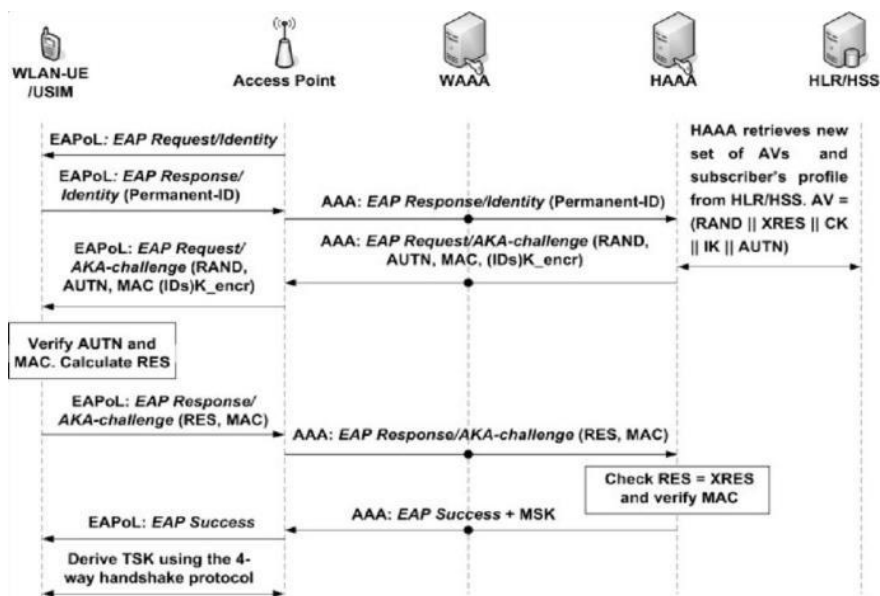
WLAN-UE /USIM

Access Point

WAAA

HAAA

HLR/HSS

EAPoL: EAP Request/Identity

HAAA retrieves new set of AVs and subscriber's profile from HLR/HSS. AV = (RAND || XRES || CK || IK || AUTN)

EAPoL: EAP Response/ Identity (Permanent-ID)

AAA: EAP Response/Identity (Permanent-ID)

AAA: EAP Request/AKA-challenge (RAND, AUTN, MAC, (IDs)K_encr)

EAPoL: EAP Request/ AKA-challenge (RAND, AUTN, MAC (IDs)K_encr)

Verify AUTN and MAC. Calculate RES

EAPoL: EAP Response/ AKA-challenge (RES, MAC)

AAA: EAP Response/AKA-challenge (RES, MAC)

Check RES = XRES and verify MAC

AAA: EAP Success + MSK

EAPoL: EAP Success

Derive TSK using the 4-way handshake protocol